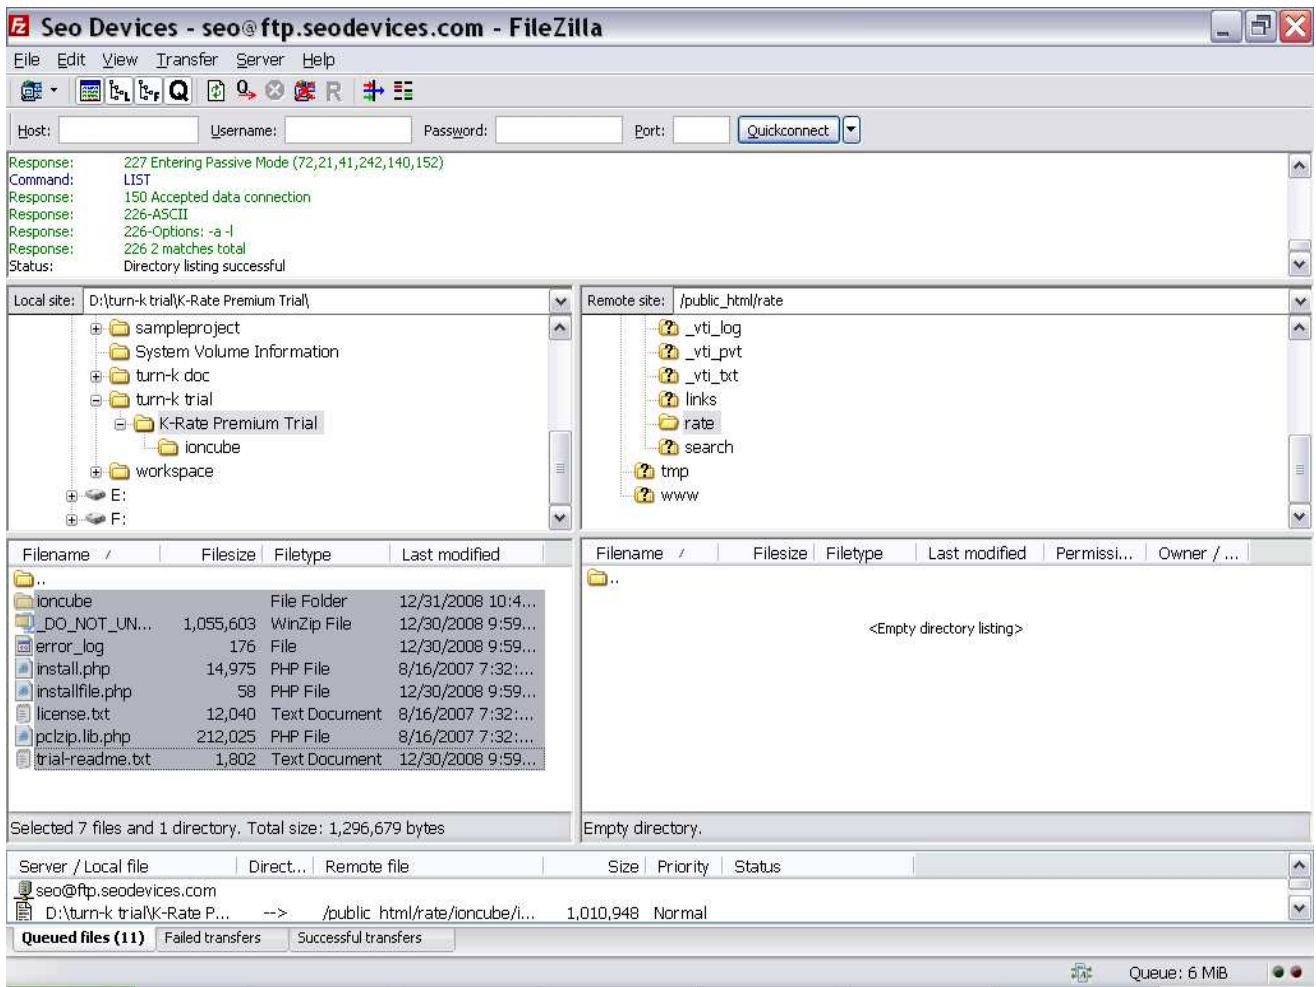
Seo Devices - seo@ftp.seodevices.com - FileZilla

File Edit View Transfer Server Help

Host: Username: Password: Port: Quickconnect

Response: 227 Entering Passive Mode (72,21,41,242,140,152)
Command: LIST
Response: 150 Accepted data connection
Response: 226-ASCII
Response: 226-Options: -a -l
Response: 226 2 matches total
Status: Directory listing successful

Local site: D:\turn-k trial\K-Rate Premium Trial\

sampleproject
System Volume Information
turn-k doc
turn-k trial
K-Rate Premium Trial
ioncube
workspace
E:
F:

Remote site: /public_html/rate

_vti_log
_vti_pvt
_vti_txt
links
rate
search
tmp
www

| Filename | Filesize | Filetype | Last modified |
|---|---|---|---|
| .. | | | |
| ioncube | | File Folder | 12/31/2008 10:4... |
| _DO_NOT_UN... | 1,055,603 | WinZip File | 12/30/2008 9:59... |
| error_log | 176 | File | 12/30/2008 9:59... |
| install.php | 14,975 | PHP File | 8/16/2007 7:32:... |
| installfile.php | 58 | PHP File | 12/30/2008 9:59... |
| license.txt | 12,040 | Text Document | 8/16/2007 7:32:... |
| pclzip.lib.php | 212,025 | PHP File | 8/16/2007 7:32:... |
| trial-readme.txt | 1,802 | Text Document | 12/30/2008 9:59... |

Selected 7 files and 1 directory. Total size: 1,296,679 bytes

| Filename | Filesize | Filetype | Last modified | Permissi... | Owner / ... |
|---|---|---|---|---|---|
| .. | | | | | |

<Empty directory listing>

Empty directory.

| Server / Local file | Direct... | Remote file | Size | Priority | Status |
|---|---|---|---|---|---|
| seo@ftp.seodevices.com | | | | | |
| D:\turn-k trial\K-Rate P... | --> | /public_html/rate/ioncube/i... | 1,010,948 | Normal | |

Queued files (11) Failed transfers Successful transfers

Queue: 6 MiB